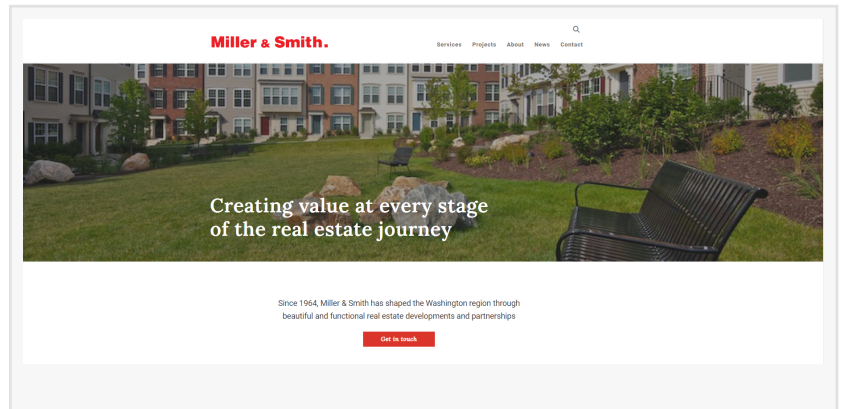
Miller & Smith.

Services Projects About News Contact

Creating value at every stage of the real estate journey

Since 1964, Miller & Smith has shaped the Washington region through beautiful and functional real estate developments and partnerships

Get in touch